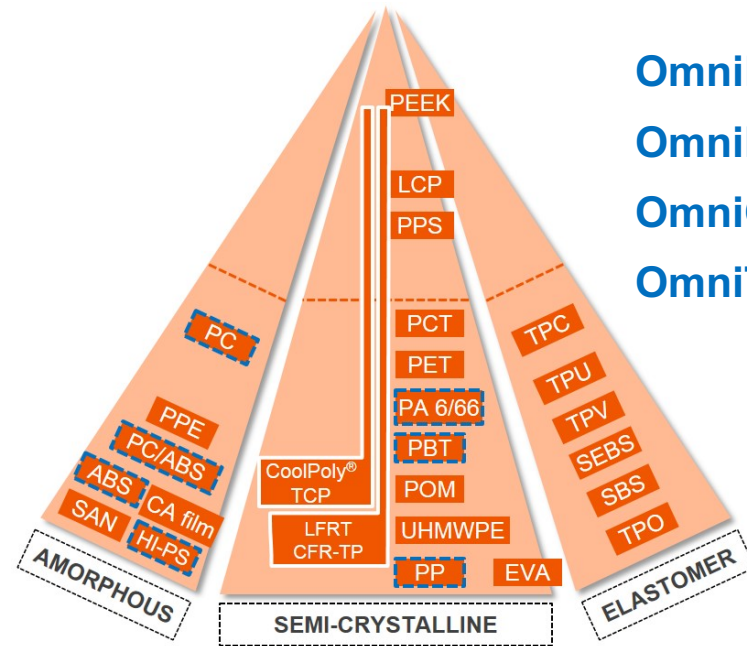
PEEK

LCP

PPS

PCT

PET

PA 6/66

PBT

POM

UHMWPE

PP

EVA

CoolPoly® TCP

LFRT CFR-TP

PC

PPE

PC/ABS

ABS

CA film

SAN

HI-PS

TPC

TPU

TPV

SEBS

SBS

TPO

AMORPHOUS

SEMI-CRYSTALLINE

ELASTOMER

Omni

Omni

Omni

Omni